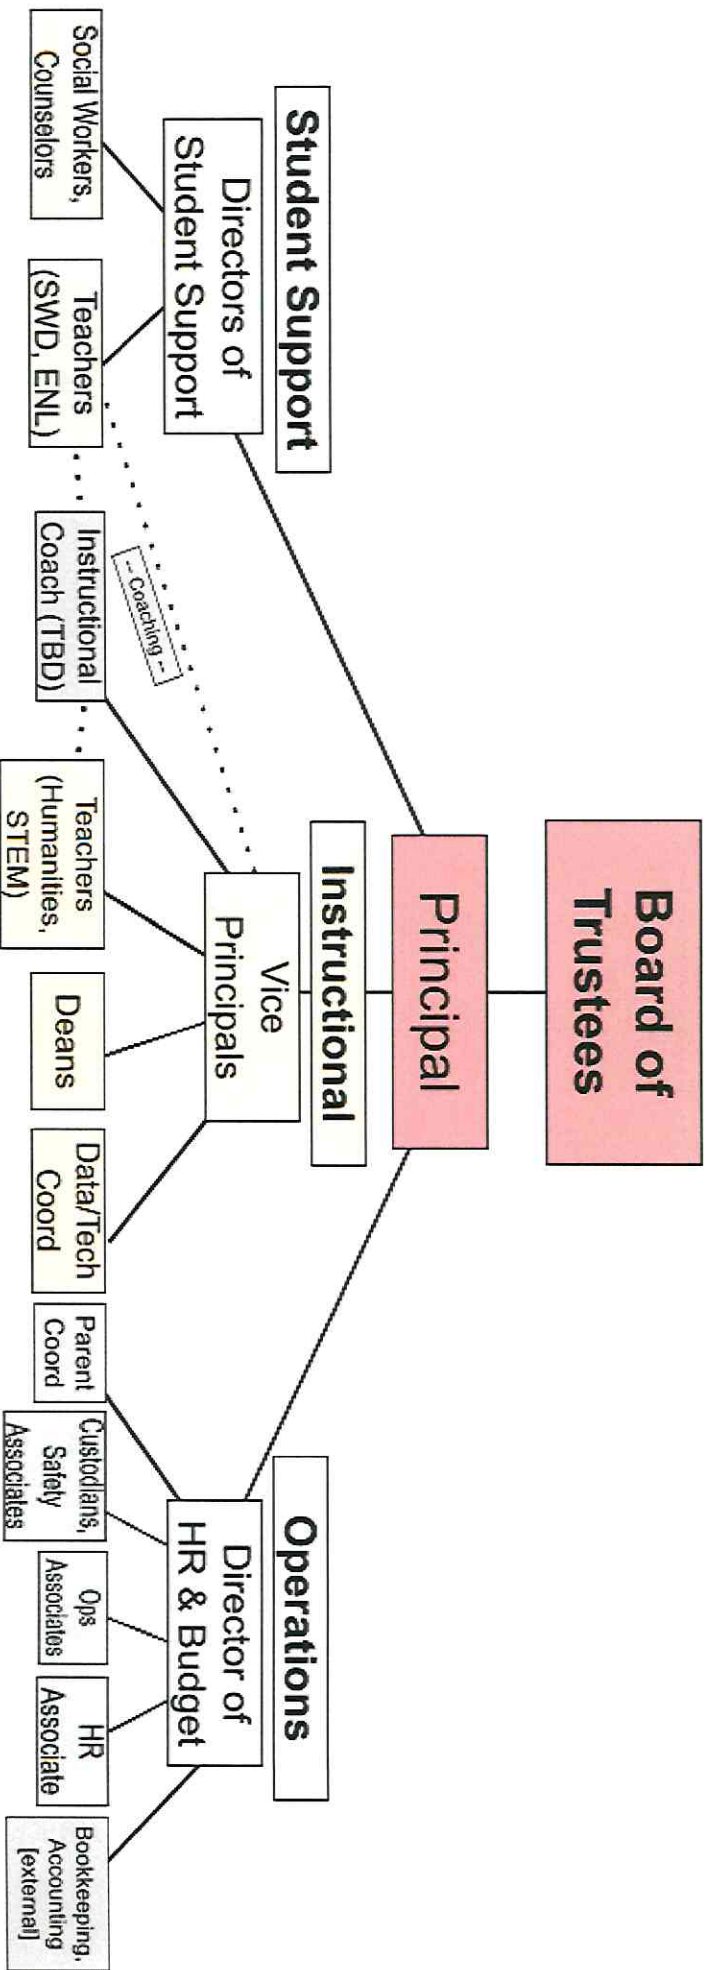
Board of Trustees

Principal

Student Support

Instructional

Operations

Directors of Student Support

Vice Principals

Director of HR & Budget

Social Workers, Counselors

Teachers (SWD, ENL)

-- Coaching --

Instructional Coach (TBD)

Teachers (Humanities, STEM)

Deans

Data/Tech Coord

Parent Coord

Custodians, Safety Associates

Ops Associates

HR Associate

Bookkeeping, Accounting [external]